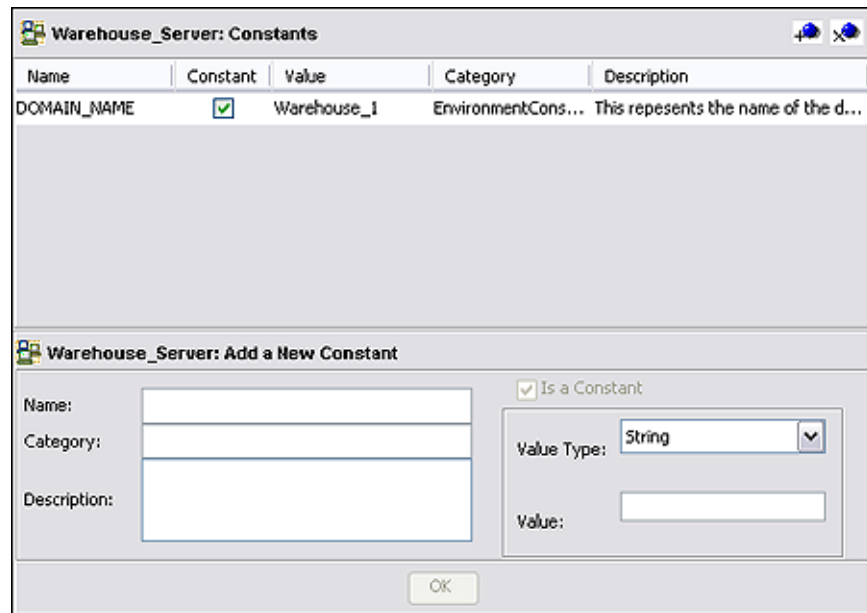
Warehouse_Server: Constants

| Name | Constant | Value | Category | Description |
|---|---|---|---|---|
| DOMAIN_NAME | ☑ | Warehouse_1 | EnvironmentCons... | This repesents the name of the d... |

Warehouse_Server: Add a New Constant

Is a Constant

Name:

Category:

Description:

Value Type: String

Value:

OK